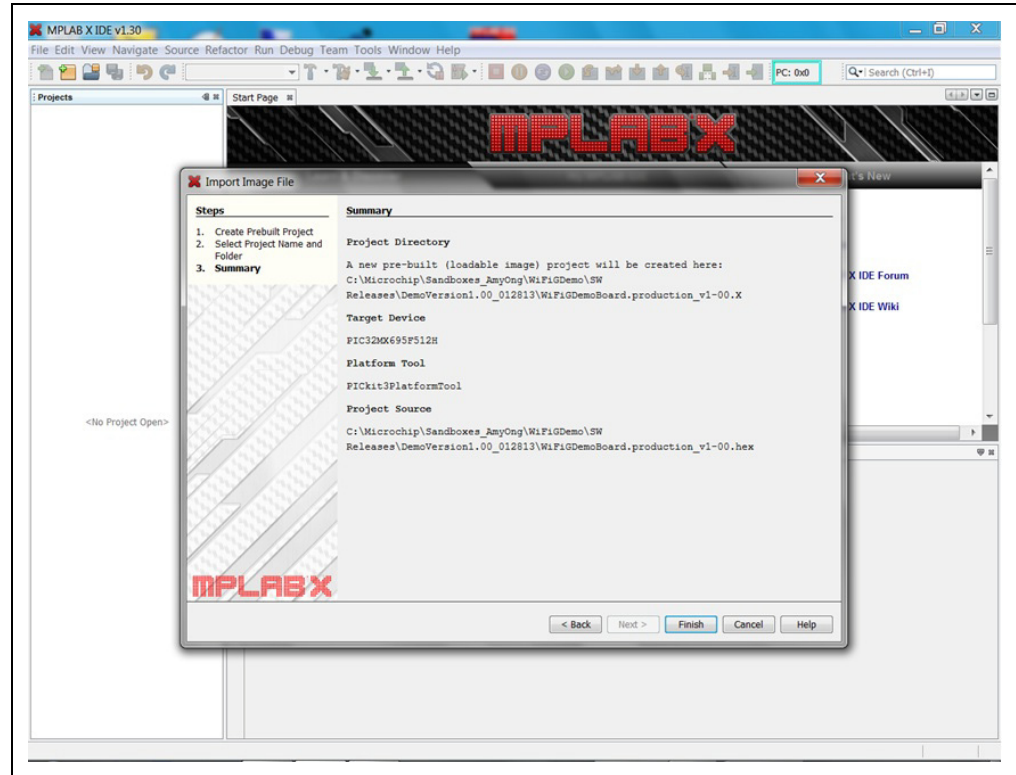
MPLAB X IDE v1.30

File Edit View Navigate Source Refactor Run Debug Team Tools Window Help

PC: 0x0

Search (Ctrl+I)

Projects

Start Page

MPLAB X

's New

X IDE Forum

X IDE Wiki

<No Project Open>

Import Image File

Steps

1. Create Prebuilt Project
2. Select Project Name and Folder
3. Summary

MPLAB X

Summary

Project Directory

A new pre-built (loadable image) project will be created here: C:\Microchip\Sandboxes_AmyOng\WiFiGDemo\SW Releases\DemoVersion1.00_012813\WiFiGDemoBoard.production_v1-00.X

Target Device

PIC32MX695F512H

Platform Tool

PICkit3PlatformTool

Project Source

C:\Microchip\Sandboxes_AmyOng\WiFiGDemo\SW Releases\DemoVersion1.00_012813\WiFiGDemoBoard.production_v1-00.hex

< Back Next > Finish Cancel Help